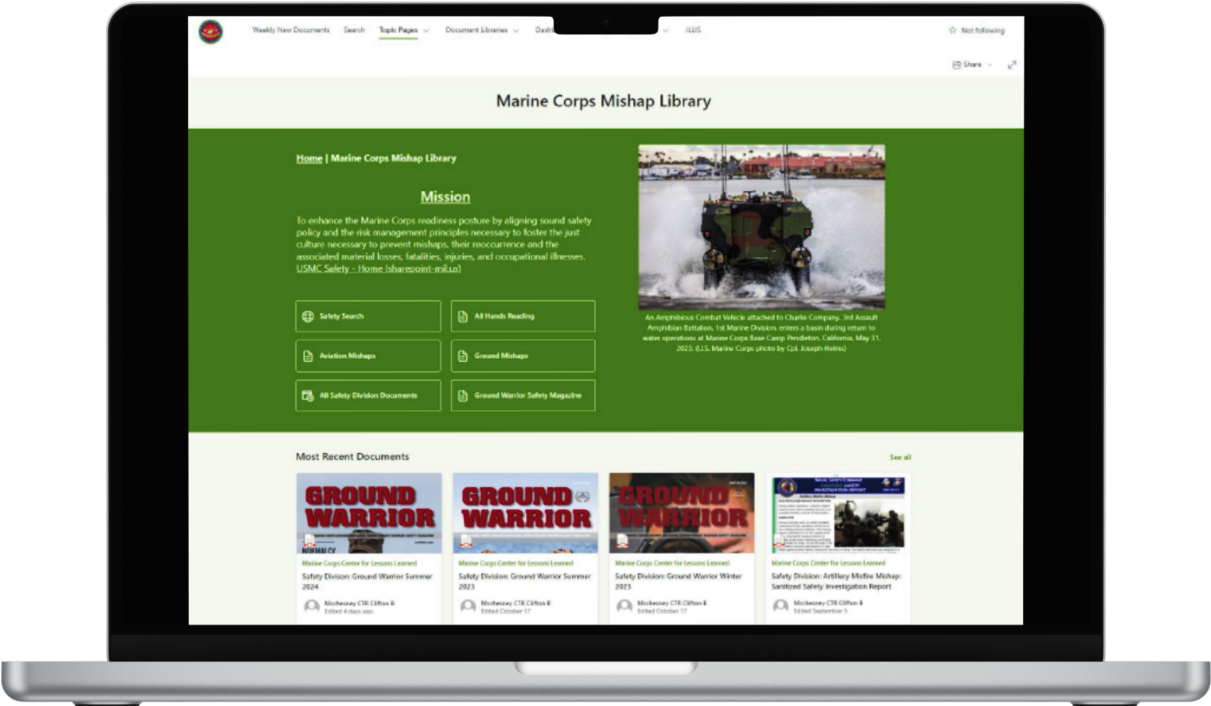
Weekly New Documents Search Topic Pages Document Libraries Dash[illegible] ILLIS

Not following

Share

Marine Corps Mishap Library

Home | Marine Corps Mishap Library

Mission

To enhance the Marine Corps readiness posture by aligning sound safety policy and the risk management principles necessary to foster the just culture necessary to prevent mishaps, their reoccurrence and the associated material losses, fatalities, injuries, and occupational illnesses. USMC Safety - Home (sharepoint-mil.us)

Safety Search

All Hands Reading

Aviation Mishaps

Ground Mishaps

All Safety Division Documents

Ground Warrior Safety Magazine

An Amphibious Combat Vehicle attached to Charlie Company, 3rd Assault Amphibian Battalion, 1st Marine Division, enters a basin during return to water operations at Marine Corps Base Camp Pendleton, California, May 31, 2023. (U.S. Marine Corps photo by Cpl. Joseph Helms)

Most Recent Documents

See all

GROUND WARRIOR

Marine Corps Center for Lessons Learned
Safety Division: Ground Warrior Summer 2024
Mcchesney CTR Clifton B
Edited 4 days ago

GROUND WARRIOR

Marine Corps Center for Lessons Learned
Safety Division: Ground Warrior Summer 2023
Mcchesney CTR Clifton B
Edited October 17

GROUND WARRIOR

Marine Corps Center for Lessons Learned
Safety Division: Ground Warrior Winter 2023
Mcchesney CTR Clifton B
Edited October 17

Marine Corps Center for Lessons Learned
Safety Division: Artillery Misfire Mishap: Sanitized Safety Investigation Report
Mcchesney CTR Clifton B
Edited September 3